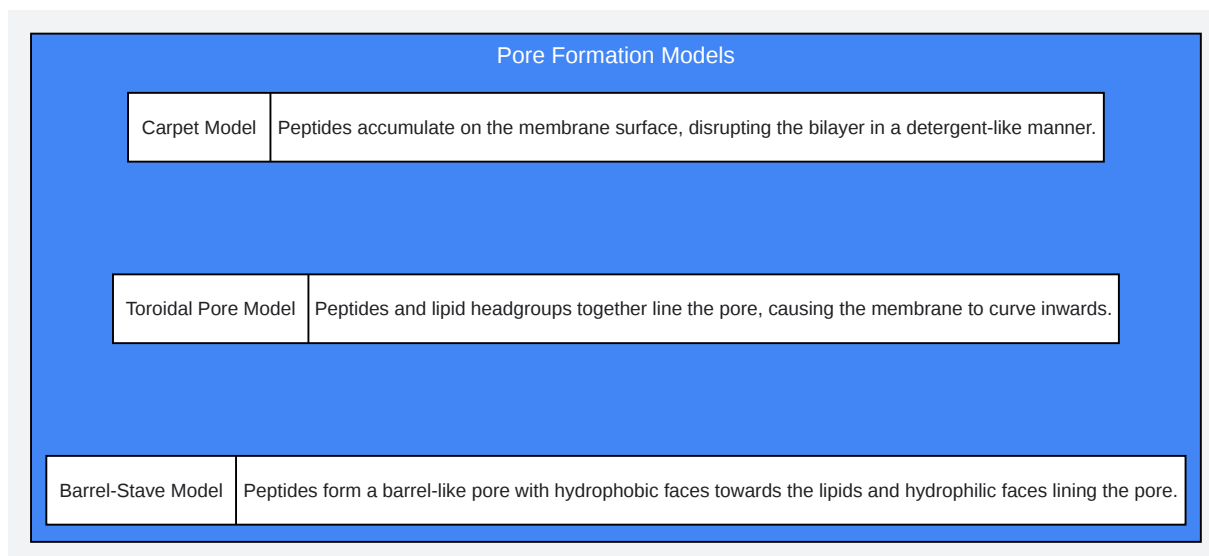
Pore Formation Models

| Carpet Model | Peptides accumulate on the membrane surface, disrupting the bilayer in a detergent-like manner. |
|---|---|

| Toroidal Pore Model | Peptides and lipid headgroups together line the pore, causing the membrane to curve inwards. |
|---|---|

| Barrel-Stave Model | Peptides form a barrel-like pore with hydrophobic faces towards the lipids and hydrophilic faces lining the pore. |
|---|---|